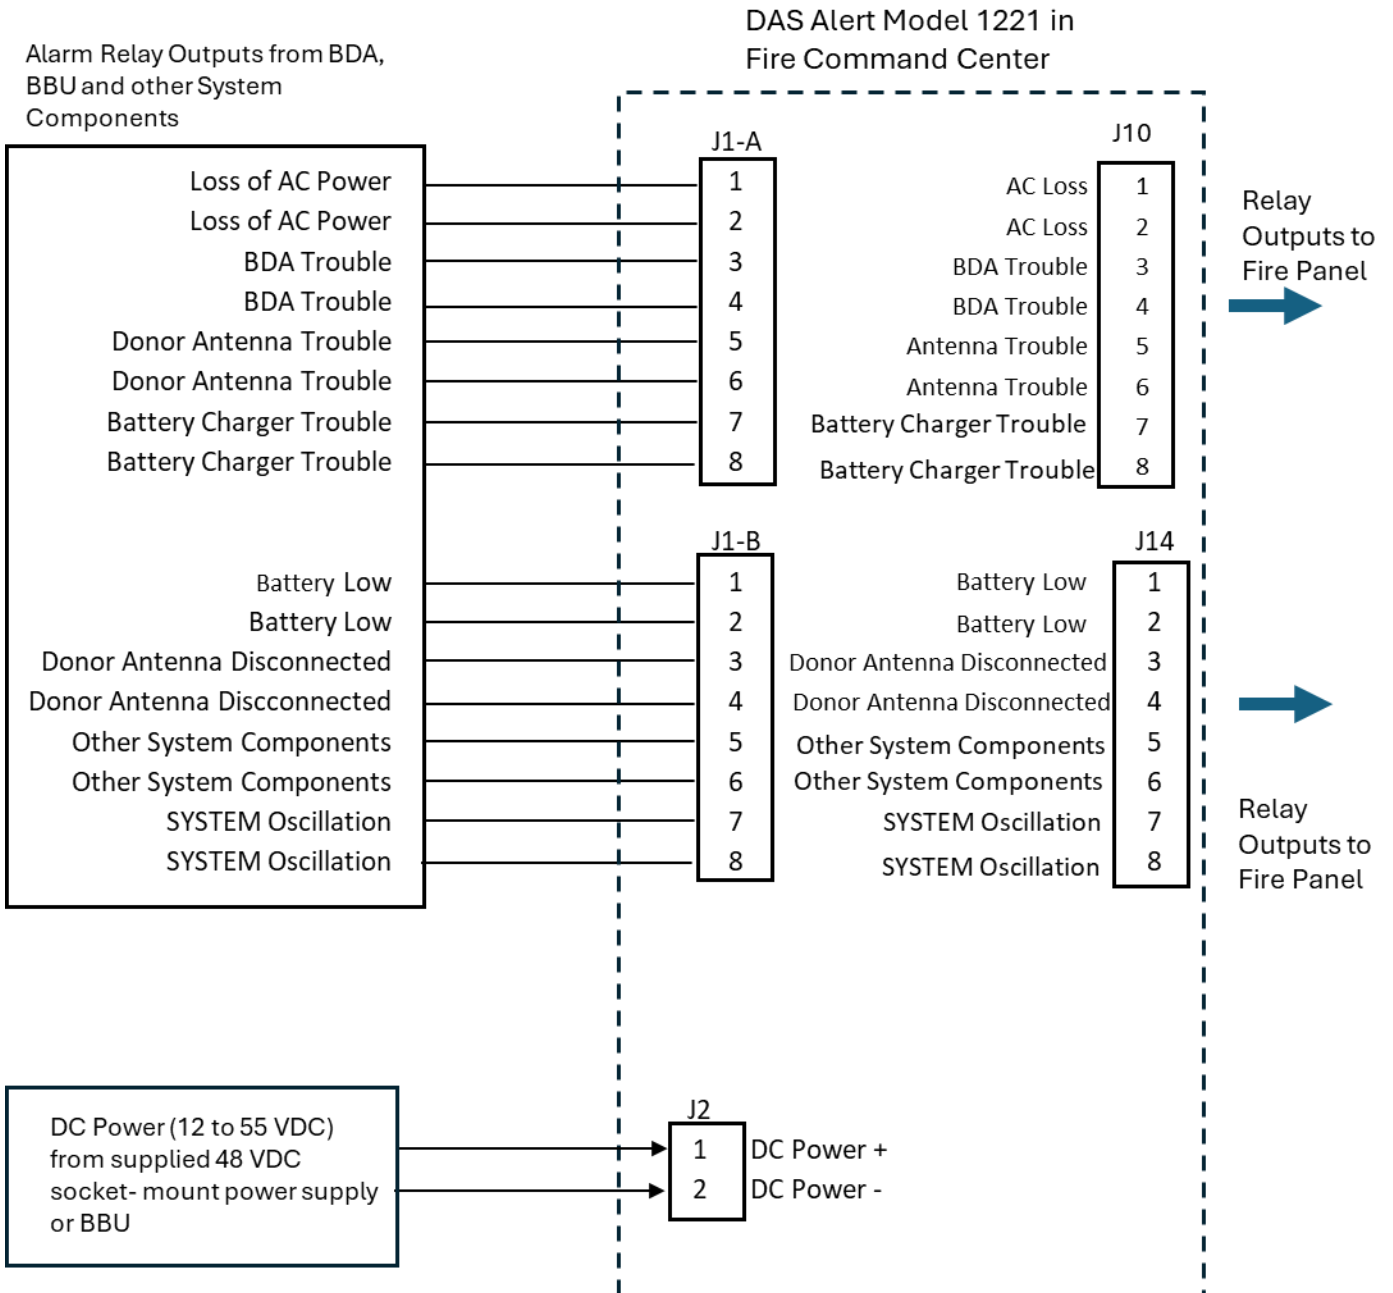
DAS Alert Model 1221 in Fire Command Center

Alarm Relay Outputs from BDA, BBU and other System Components

Loss of AC Power
Loss of AC Power
BDA Trouble
BDA Trouble
Donor Antenna Trouble
Donor Antenna Trouble
Battery Charger Trouble
Battery Charger Trouble

Battery Low
Battery Low
Donor Antenna Disconnected
Donor Antenna Discconnected
Other System Components
Other System Components
SYSTEM Oscillation
SYSTEM Oscillation

J1-A
1
2
3
4
5
6
7
8

J10
AC Loss 1
AC Loss 2
BDA Trouble 3
BDA Trouble 4
Antenna Trouble 5
Antenna Trouble 6
Battery Charger Trouble 7
Battery Charger Trouble 8

Relay Outputs to Fire Panel

J1-B
1
2
3
4
5
6
7
8

J14
Battery Low 1
Battery Low 2
Donor Antenna Disconnected 3
Donor Antenna Disconnected 4
Other System Components 5
Other System Components 6
SYSTEM Oscillation 7
SYSTEM Oscillation 8

Relay Outputs to Fire Panel

DC Power (12 to 55 VDC) from supplied 48 VDC socket- mount power supply or BBU

J2
1 DC Power +
2 DC Power -